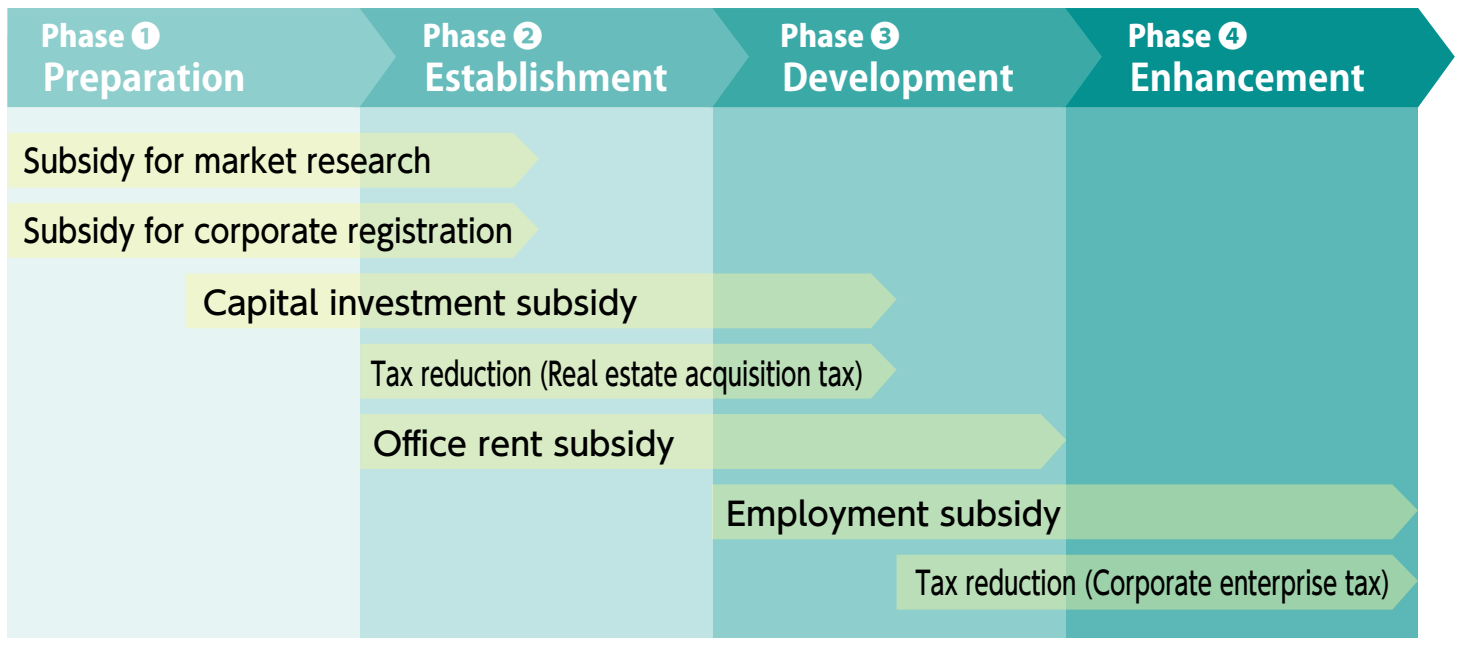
Phase ❶ Preparation

Phase ❷ Establishment

Phase ❸ Development

Phase ❹ Enhancement

Subsidy for market research

Subsidy for corporate registration

Capital investment subsidy

Tax reduction (Real estate acquisition tax)

Office rent subsidy

Employment subsidy

Tax reduction (Corporate enterprise tax)